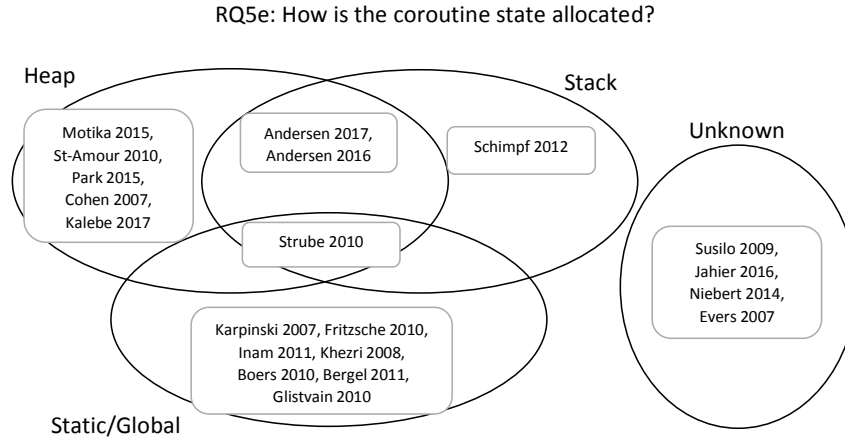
RQ5e: How is the coroutine state allocated?

Heap

Stack

Unknown

Motika 2015, St-Amour 2010, Park 2015, Cohen 2007, Kalebe 2017

Andersen 2017, Andersen 2016

Schimpf 2012

Susilo 2009, Jahier 2016, Niebert 2014, Evers 2007

Strube 2010

Karpinski 2007, Fritzsche 2010, Inam 2011, Khezri 2008, Boers 2010, Bergel 2011, Glistvain 2010

Static/Global